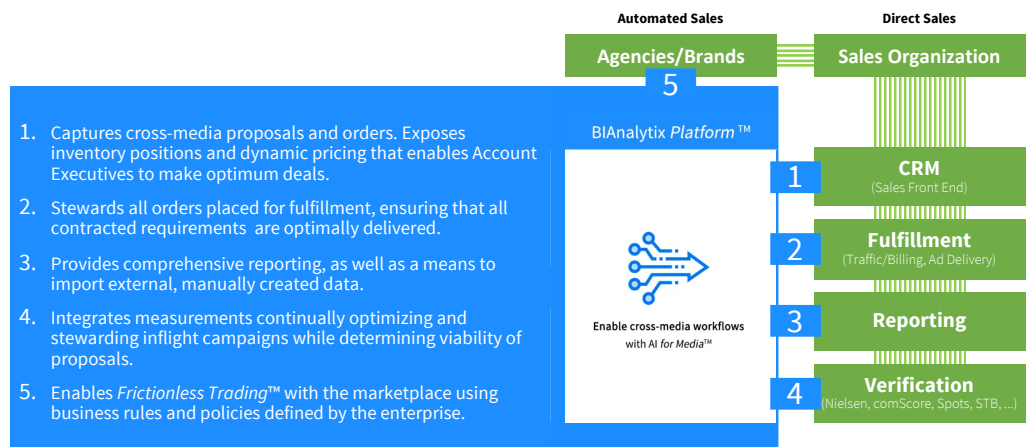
Automated Sales

Direct Sales

Agencies/Brands

Sales Organization

5

1. Captures cross-media proposals and orders. Exposes inventory positions and dynamic pricing that enables Account Executives to make optimum deals.

2. Stewards all orders placed for fulfillment, ensuring that all contracted requirements are optimally delivered.

3. Provides comprehensive reporting, as well as a means to import external, manually created data.

4. Integrates measurements continually optimizing and stewarding inflight campaigns while determining viability of proposals.

5. Enables *Frictionless Trading*™ with the marketplace using business rules and policies defined by the enterprise.

BIAnalytix *Platform* ™

Enable cross-media workflows with AI *for Media*™

1

CRM
(Sales Front End)

2

Fulfillment
(Traffic/Billing, Ad Delivery)

3

Reporting

4

Verification
(Nielsen, comScore, Spots, STB, ...)